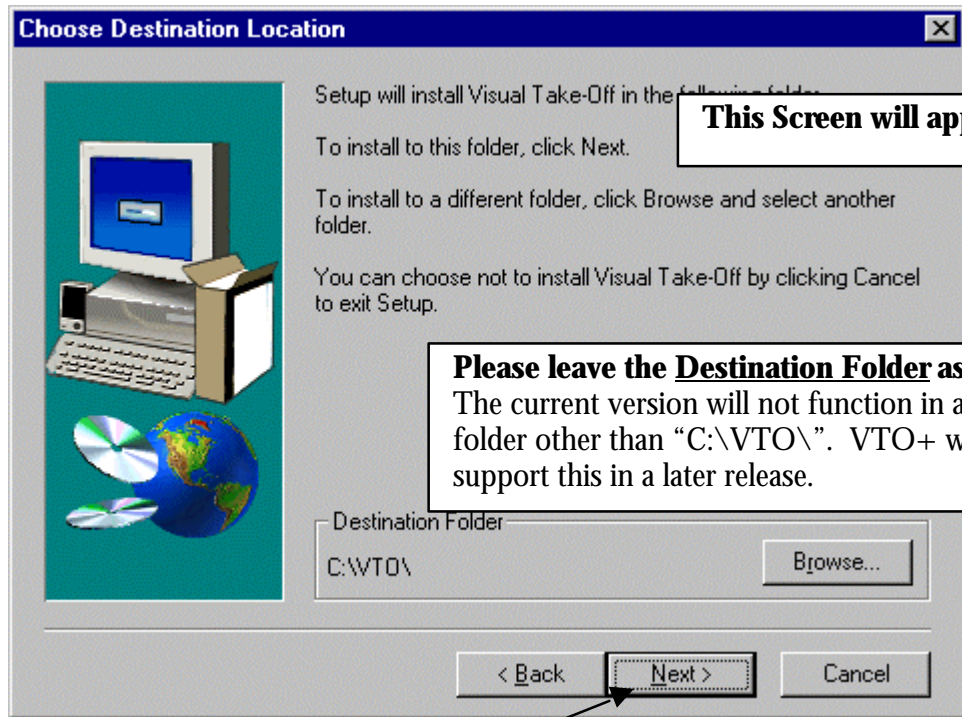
Choose Destination Location

Setup will install Visual Take-Off in the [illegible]

This Screen will ap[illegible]

To install to this folder, click Next.

To install to a different folder, click Browse and select another folder.

You can choose not to install Visual Take-Off by clicking Cancel to exit Setup.

Please leave the Destination Folder as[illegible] The current version will not function in a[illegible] folder other than "C:\VTO\". VTO+ w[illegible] support this in a later release.

Destination Folder

C:\VTO\

Browse...

< Back

Next >

Cancel